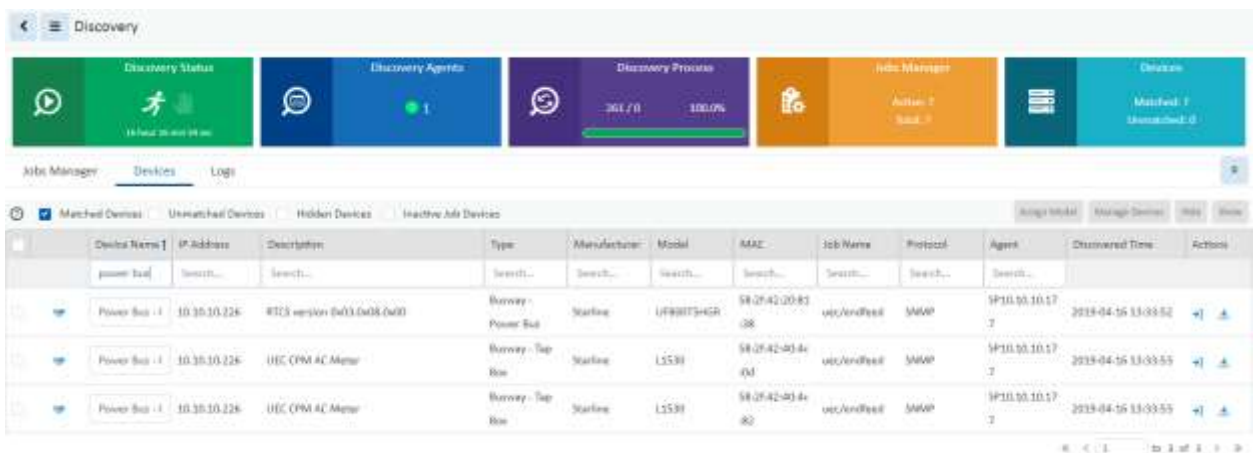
Discovery

Discovery Status
16 hour 26 min 59 sec

Discovery Agents
1

Discovery Process
261 / 0
100.0%

Jobs Manager
Active: 7
Total: 7

Devices
Matched: 7
Unmatched: 0

Jobs Manager
Devices
Logs

Matched Devices
Unmatched Devices
Hidden Devices
Inactive Job Devices

Assign Model
Manage Devices
Hide
Show

| | | Device Name | IP Address | Description | Type | Manufacturer | Model | MAC | Job Name | Protocol | Agent | Discovered Time | Actions |
|---|---|---|---|---|---|---|---|---|---|---|---|---|---|
| | | power bus | Search... | Search... | Search... | Search... | Search... | Search... | Search... | Search... | Search... | | |
| | | Power Bus - I | 10.10.10.226 | RTCS version 0x03.0x08.0x00 | Busway - Power Bus | Starline | UF800T5HGR | 58:2F:42:20:81:38 | uec/endfeed | SNMP | SP10.10.10.177 | 2019-04-16 13:33:52 | |
| | | Power Bus - I | 10.10.10.226 | UEC CPM AC Meter | Busway - Tap Box | Starline | L1530 | 58:2F:42:40:4c:0d | uec/endfeed | SNMP | SP10.10.10.177 | 2019-04-16 13:33:55 | |
| | | Power Bus - I | 10.10.10.226 | UEC CPM AC Meter | Busway - Tap Box | Starline | L1530 | 58:2F:42:40:4c:82 | uec/endfeed | SNMP | SP10.10.10.177 | 2019-04-16 13:33:55 | |

1 to 1 of 1